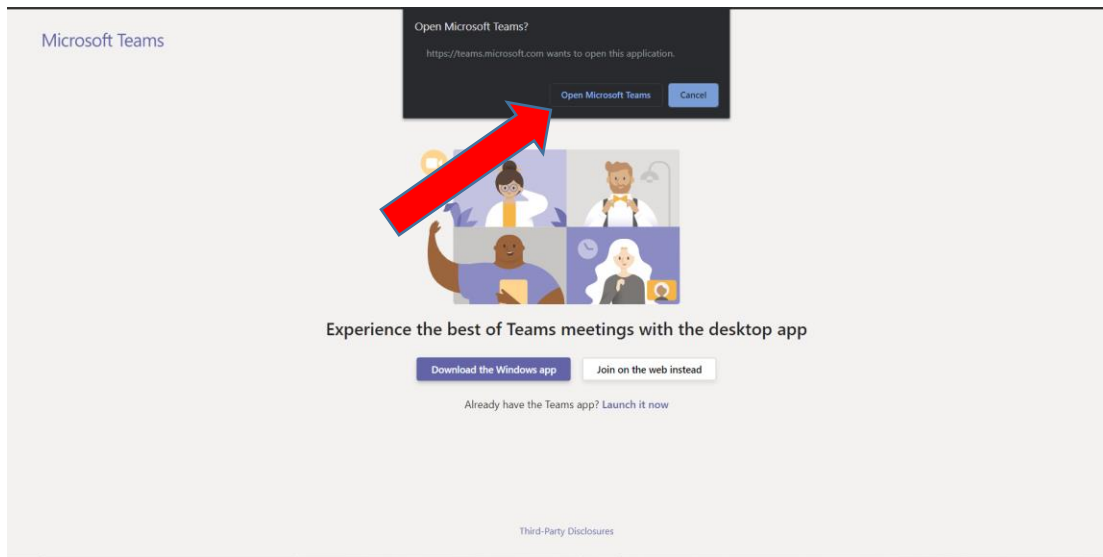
Microsoft Teams

Open Microsoft Teams?

https://teams.microsoft.com wants to open this application.

Open Microsoft Teams

Cancel

Experience the best of Teams meetings with the desktop app

Download the Windows app

Join on the web instead

Already have the Teams app? Launch it now

Third-Party Disclosures